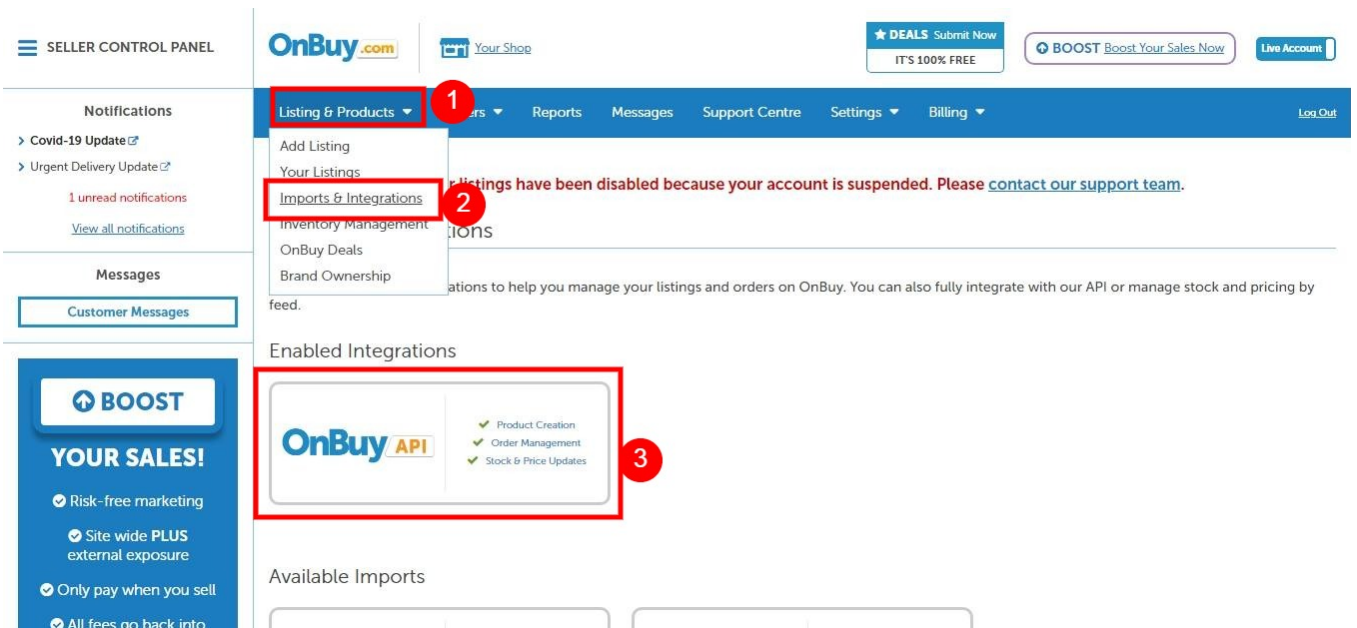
SELLER CONTROL PANEL

OnBuy.com

Your Shop

DEALS Submit Now
IT'S 100% FREE

BOOST Boost Your Sales Now

Live Account

Notifications

Covid-19 Update

Urgent Delivery Update

1 unread notifications

View all notifications

Messages

Customer Messages

BOOST
YOUR SALES!

Risk-free marketing

Site wide PLUS external exposure

Only pay when you sell

All fees go back into

Listing & Products

1

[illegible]ers

Reports

Messages

Support Centre

Settings

Billing

Log Out

Add Listing

Your Listings

Imports & Integrations

2

Inventory Management

OnBuy Deals

Brand Ownership

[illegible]r listings have been disabled because your account is suspended. Please contact our support team.

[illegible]tions

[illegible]ations to help you manage your listings and orders on OnBuy. You can also fully integrate with our API or manage stock and pricing by feed.

Enabled Integrations

OnBuy API

Product Creation

Order Management

Stock & Price Updates

3

Available Imports